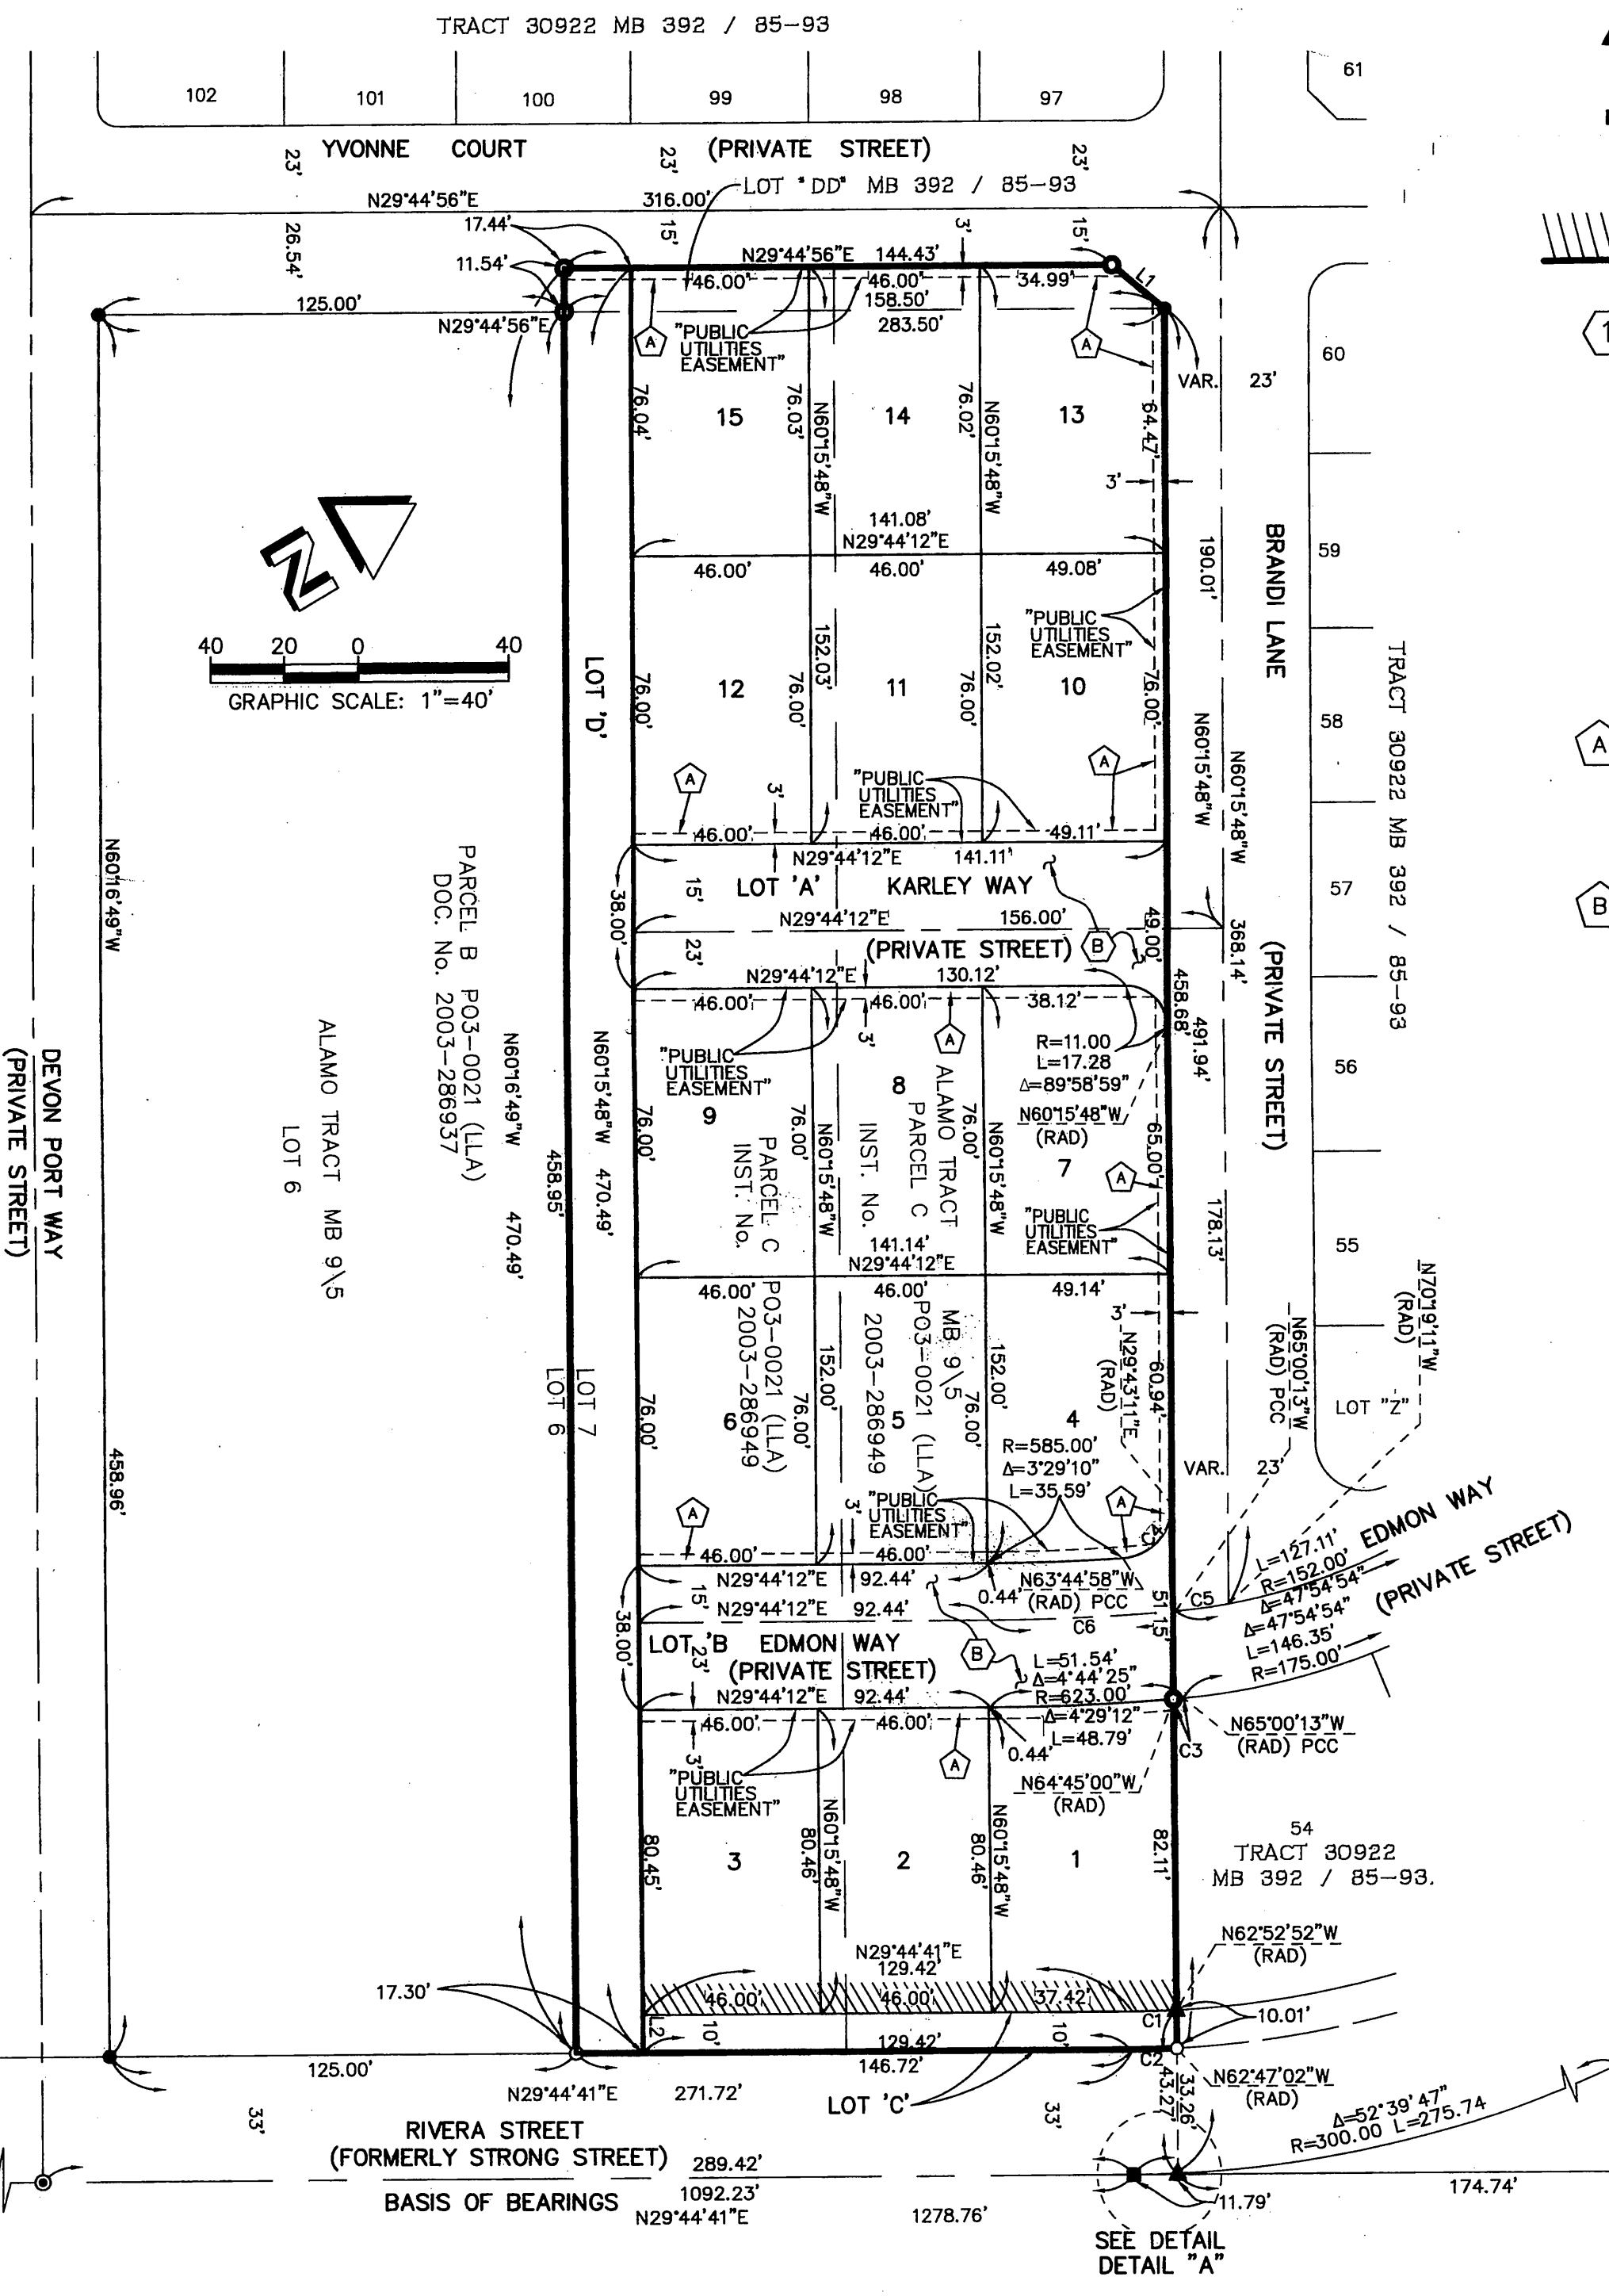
TRACT 30922 MB 392 / 85-93

102 101 100 99 98 97 61

YVONNE COURT (PRIVATE STREET)

23' 23' 23'

N29°44'56"E 316.00' LOT "DD" MB 392 / 85-93

17.44' 15' 3' 15'

11.54' N29°44'56"E 144.43'

26.54' 46.00' 46.00' 34.99' L1

125.00' N29°44'56"E 158.50'

283.50'

"PUBLIC UTILITIES EASEMENT"

A A

VAR. 23' 60

76.04' 76.03' 76.02' 64.47'

15 N60°15'48"W 14 N60°15'48"W 13

3'

141.08' N29°44'12"E

46.00' 46.00' 49.08' 59

190.01'

BRANDI LANE

"PUBLIC UTILITIES EASEMENT"

40 20 0 40

GRAPHIC SCALE: 1"=40'

LOT 'D'

76.00' 152.03' 76.00' 152.02' 76.00'

12 11 10

58

A A

TRACT 30922 MB 392 / 85-93

3'

"PUBLIC UTILITIES EASEMENT"

46.00' 46.00' 49.11'

N60°15'48"W

N60°16'49"W

PARCEL B PO3-0021 (LLA) DOC. No. 2003-286937

N29°44'12"E 141.11'

15' LOT 'A' KARLEY WAY

38.00' N29°44'12"E 156.00' 57

23' (PRIVATE STREET) B 49.00' 368.14'

N29°44'12"E 130.12'

(PRIVATE STREET)

46.00' 46.00' 38.12'

3' A

R=11.00 L=17.28 Δ=89°58'59"

458.68' 491.94'

"PUBLIC UTILITIES EASEMENT"

8

56

ALAMO TRACT MB 9\5 LOT 6

N60°16'49"W

470.49'

458.95'

N60°15'48"W 470.49'

76.00' 9 76.00' N60°15'48"W INST. No. ALAMO TRACT PARCEL C 76.00' N60°15'48"W

N60°15'48"W (RAD)

7

65.00'

PARCEL C INST. No.

A

"PUBLIC UTILITIES EASEMENT"

178.13'

141.14' N29°44'12"E

55

46.00' 46.00' 49.14'

PO3-0021 (LLA) 2003-286949

MB 9\5 PO3-0021 (LLA) 2003-286949

3'

N29°43'11"E (RAD)

N65°00'13"W (RAD) PCC

N70°19'11"W (RAD)

DEVON PORT WAY (PRIVATE STREET)

458.96'

LOT 7 LOT 6

76.00' 6 76.00' 152.00' 5 76.00' 152.00' 4

60.94'

R=585.00' Δ=3°29'10" L=35.59'

VAR. 23' LOT "Z"

A 3' "PUBLIC UTILITIES EASEMENT" A C4

46.00' 46.00'

N29°44'12"E 92.44' 0.44' N63°44'58"W (RAD) PCC

15' N29°44'12"E 92.44' C6

51.15' C5

L=127.11' R=152.00' Δ=47°54'54"

EDMON WAY (PRIVATE STREET)

Δ=47°54'54" L=146.35' R=175.00'

38.00' LOT 'B EDMON WAY 23' (PRIVATE STREET)

B L=51.54' Δ=4°44'25" R=623.00'

N29°44'12"E 92.44'

46.00' 46.00' Δ=4°29'12" L=48.79'

0.44' C3

N65°00'13"W (RAD) PCC

3' "PUBLIC UTILITIES EASEMENT"

A

N64°45'00"W (RAD)

54

80.45' 3 N60°15'48"W 80.46' 2 N60°15'48"W 80.46' 1 82.11'

TRACT 30922 MB 392 / 85-93.

N29°44'41"E 129.42'

N62°52'52"W (RAD)

17.30'

46.00' 46.00' 37.42'

L2 10' 10' C1 10.01'

129.42'

125.00' 146.72' C2

N29°44'41"E 271.72' LOT 'C'

N62°47'02"W (RAD)

33' 33' 43.27' 33.26'

Δ=52°39'47" R=300.00 L=275.74

RIVERA STREET (FORMERLY STRONG STREET) 289.42'

BASIS OF BEARINGS 1092.23' N29°44'41"E 1278.76' 11.79' 174.74'

SEE DETAIL DETAIL "A"

1 A B